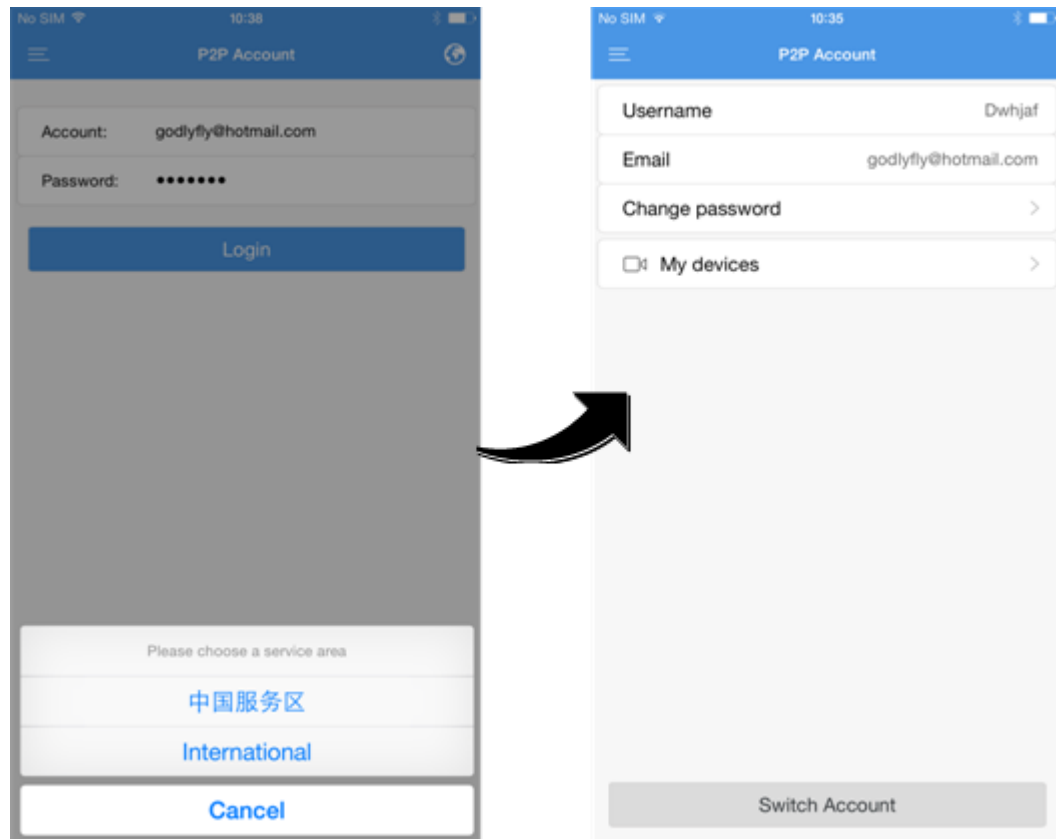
No SIM 10:38

P2P Account

Account: godlyfly@hotmail.com

Password: •••••••

Login

Please choose a service area

中国服务区

International

Cancel

No SIM 10:35

P2P Account

Username Dwhjaf

Email godlyfly@hotmail.com

Change password

My devices

Switch Account